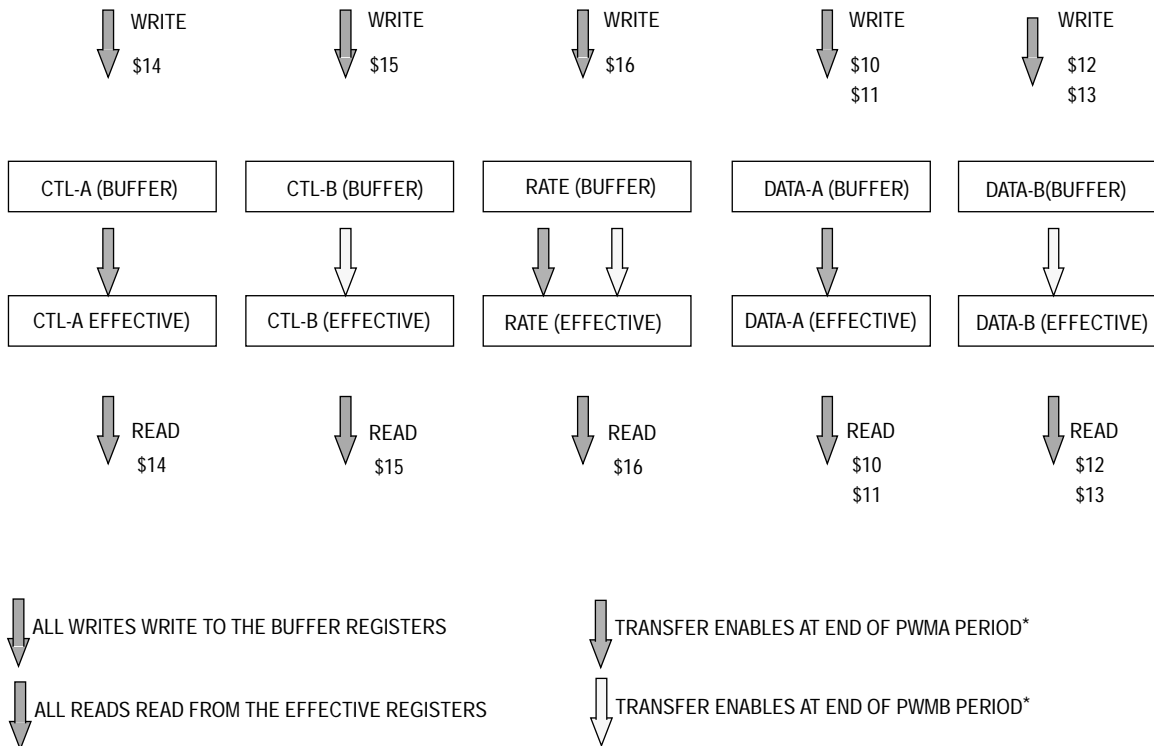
WRITE $14

WRITE $15

WRITE $16

WRITE $10 $11

WRITE $12 $13

CTL-A (BUFFER)

CTL-B (BUFFER)

RATE (BUFFER)

DATA-A (BUFFER)

DATA-B(BUFFER)

CTL-A EFFECTIVE)

CTL-B (EFFECTIVE)

RATE (EFFECTIVE)

DATA-A (EFFECTIVE)

DATA-B (EFFECTIVE)

READ $14

READ $15

READ $16

READ $10 $11

READ $12 $13

ALL WRITES WRITE TO THE BUFFER REGISTERS

ALL READS READ FROM THE EFFECTIVE REGISTERS

TRANSFER ENABLES AT END OF PWMA PERIOD*

TRANSFER ENABLES AT END OF PWMB PERIOD*